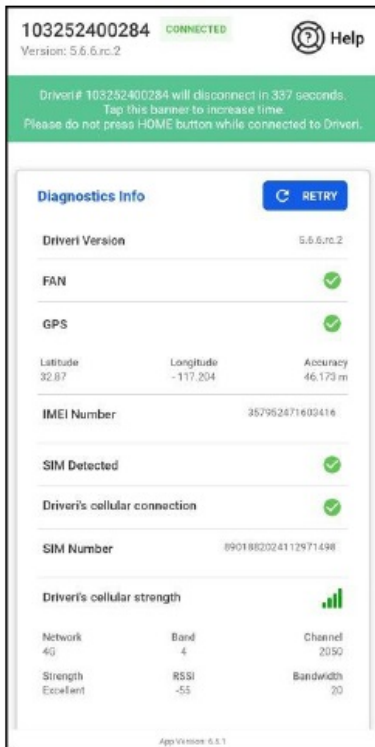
103252400284 CONNECTED
Version: 5.6.6.rc.2

Help

Driveri# 103252400284 will disconnect in 337 seconds. Tap this banner to increase time. Please do not press HOME button while connected to Driveri.

Diagnostics Info

RETRY

Driveri Version 5.6.6.rc.2

FAN

GPS

| Latitude | Longitude | Accuracy |
|---|---|---|
| 32.87 | - 117.204 | 46.173 m |

IMEI Number 357952471603416

SIM Detected

Driveri's cellular connection

SIM Number 8901882024112971498

Driveri's cellular strength

| Network | Band | Channel |
|---|---|---|
| 4G | 4 | 2050 |
| Strength | RSSI | Bandwidth |
| Excellent | -55 | 20 |

App Version: 6.1.1